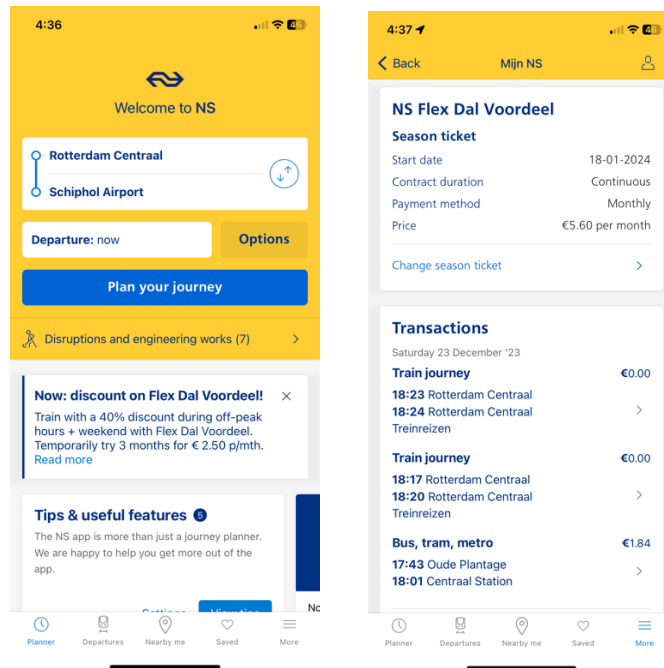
4:36

Welcome to NS

Rotterdam Centraal

Schiphol Airport

Departure: now

Options

Plan your journey

Disruptions and engineering works (7)

Now: discount on Flex Dal Voordeel!

Train with a 40% discount during off-peak hours + weekend with Flex Dal Voordeel. Temporarily try 3 months for € 2.50 p/mth.
Read more

Tips & useful features 5

The NS app is more than just a journey planner. We are happy to help you get more out of the app.

Settings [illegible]

Planner Departures Nearby me Saved More

4:37

Back Mijn NS

NS Flex Dal Voordeel

Season ticket

| | |
|---|---|
| Start date | 18-01-2024 |
| Contract duration | Continuous |
| Payment method | Monthly |
| Price | €5.60 per month |

Change season ticket

Transactions

Saturday 23 December '23

Train journey €0.00
18:23 Rotterdam Centraal
18:24 Rotterdam Centraal
Treinreizen

Train journey €0.00
18:17 Rotterdam Centraal
18:20 Rotterdam Centraal
Treinreizen

Bus, tram, metro €1.84
17:43 Oude Plantage
18:01 Centraal Station

Planner Departures Nearby me Saved More